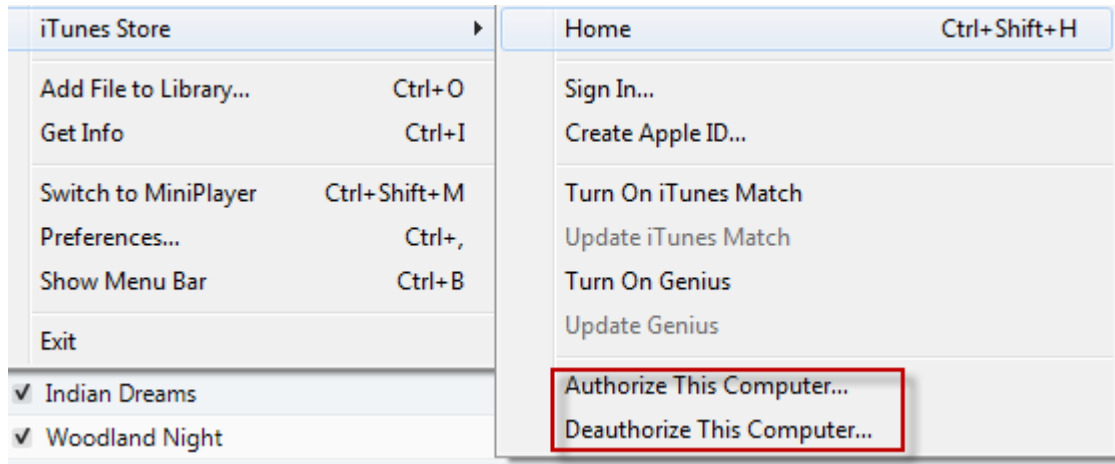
iTunes Store
Add File to Library... Ctrl+O
Get Info Ctrl+I
Switch to MiniPlayer Ctrl+Shift+M
Preferences... Ctrl+,
Show Menu Bar Ctrl+B
Exit

✔ Indian Dreams
✔ Woodland Night

Home Ctrl+Shift+H
Sign In...
Create Apple ID...
Turn On iTunes Match
Update iTunes Match
Turn On Genius
Update Genius
Authorize This Computer...
Deauthorize This Computer...